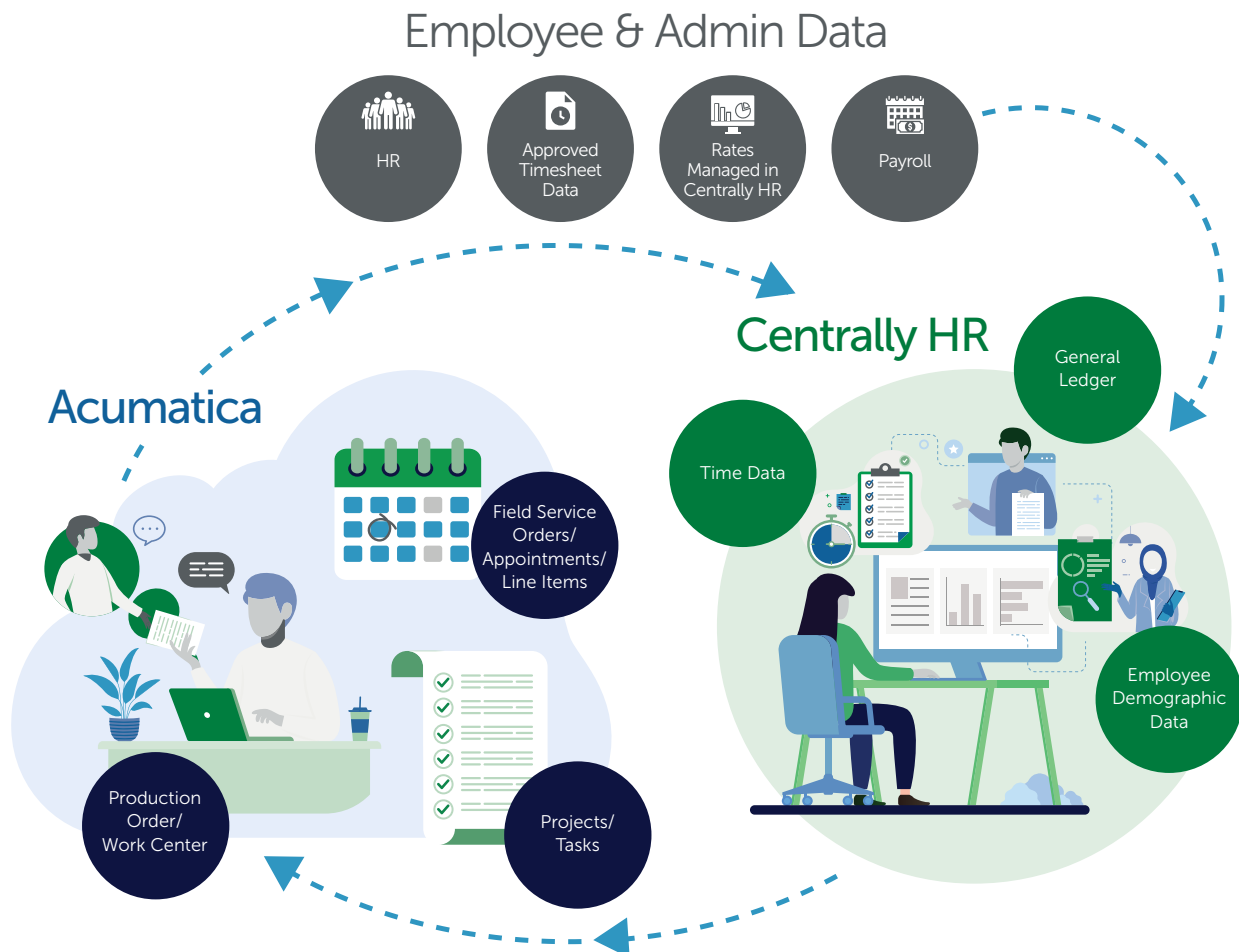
Employee & Admin Data

HR

Approved Timesheet Data

Rates Managed in Centrally HR

Payroll

Centrally HR

General Ledger

Acumatica

Time Data

Field Service Orders/ Appointments/ Line Items

Employee Demographic Data

Production Order/ Work Center

Projects/ Tasks